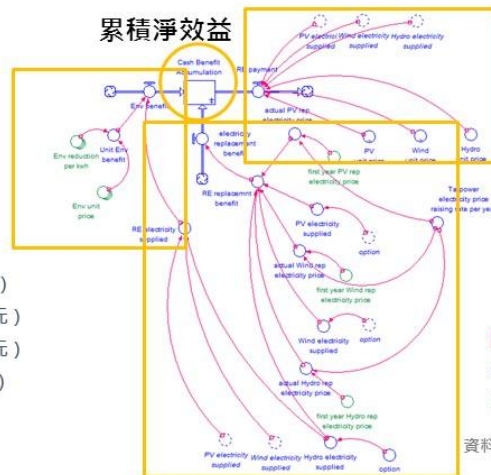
累積淨效益

Cash Benefit Accumulation

RE payment

PV electricity supplied

Wind electricity supplied

Hydro electricity supplied

Env benefit

Env reduction per kwh

Unit Env benefit

Env unit price

electricity replacement benefit

RE replacement benefit

actual PV rep electricity price

PV unit price

Wind unit price

Hydro unit price

first year PV rep electricity price

Tai power electricity price raising rate per year

RE electricity supplied

PV electricity supplied

option

actual Wind rep electricity price

first year Wind rep electricity price

Wind electricity supplied

option

actual Hydro rep electricity price

first year Hydro rep electricity price

PV electricity supplied

Wind electricity supplied

Hydro electricity supplied

option

)
元)
元)
)

資料